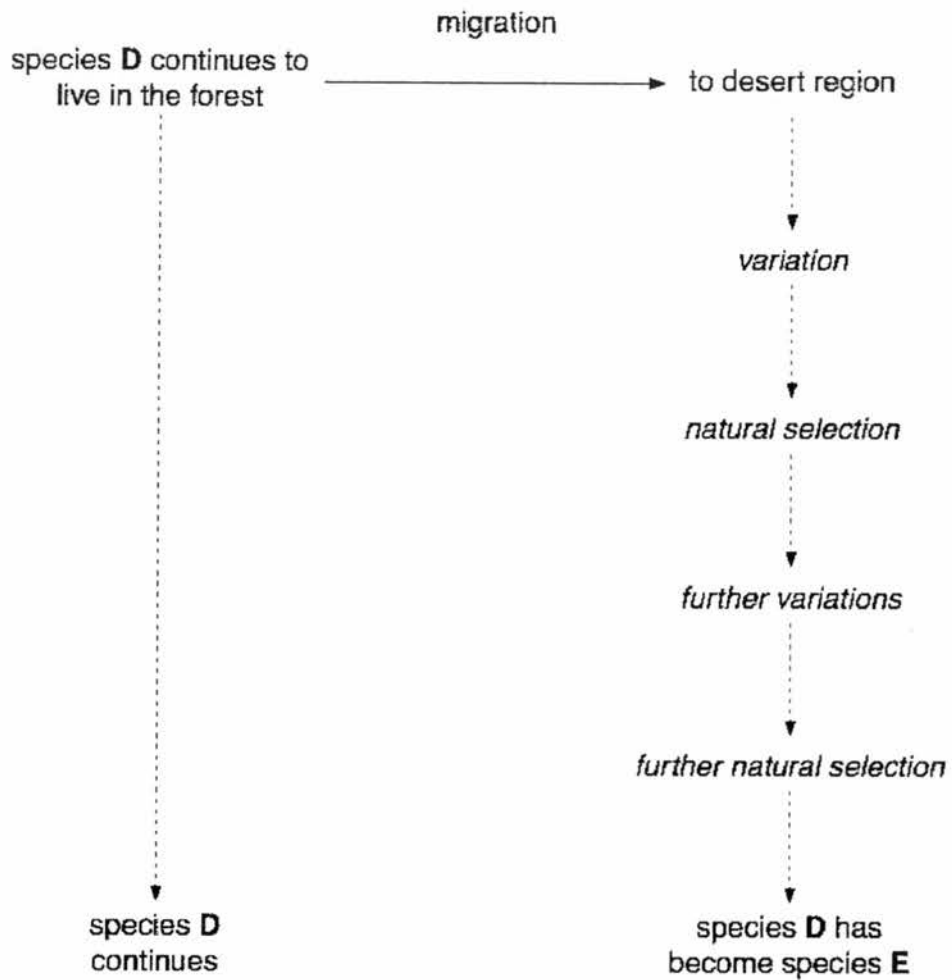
migration

species **D** continues to live in the forest

to desert region

*variation*

*natural selection*

*further variations*

*further natural selection*

species **D** continues

species **D** has become species **E**